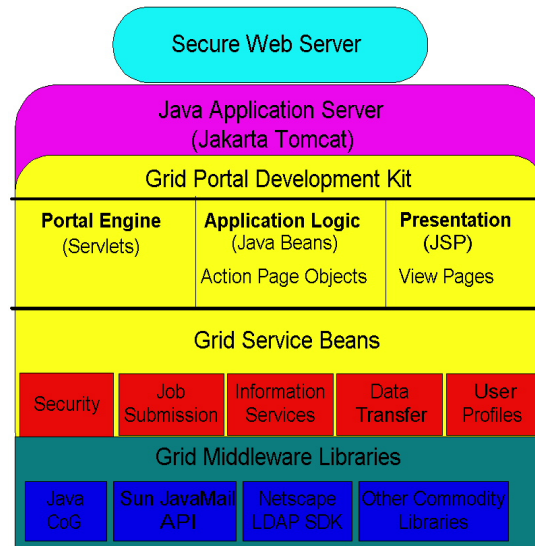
Secure Web Server

Java Application Server
(Jakarta Tomcat)

Grid Portal Development Kit

Portal Engine
(Servlets)

Application Logic
(Java Beans)
Action Page Objects

Presentation
(JSP)
View Pages

Grid Service Beans

Security

Job Submission

Information Services

Data Transfer

User Profiles

Grid Middleware Libraries

Java CoG

Sun JavaMail API

Netscape LDAP SDK

Other Commodity Libraries